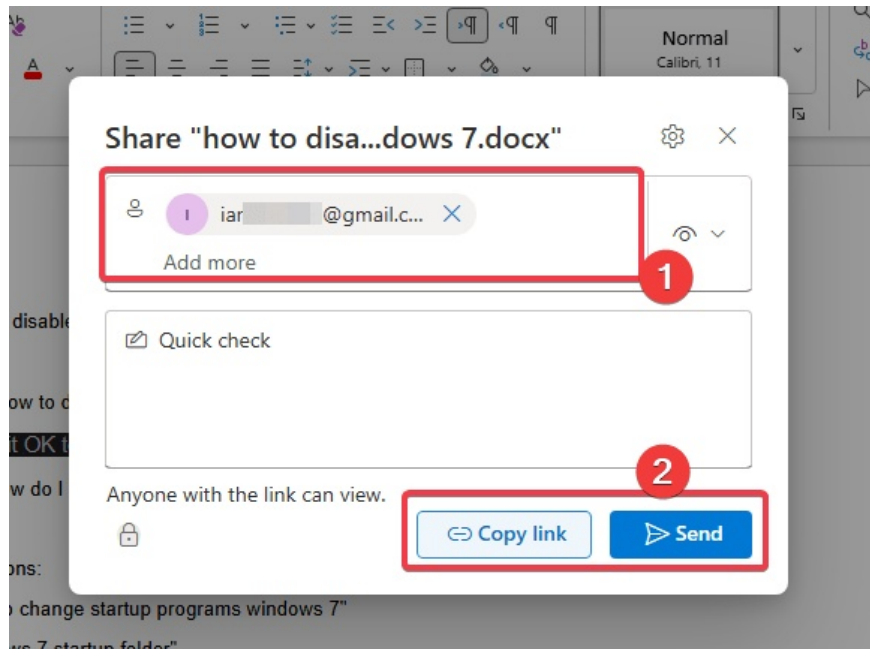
Normal
Calibri, 11

Share "how to disa...dows 7.docx"

I iar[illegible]@gmail.c...
Add more

1

Quick check

Anyone with the link can view.

2

Copy link
Send

disable
ow to c
it OK t
w do I
ons:
o change startup programs windows 7"
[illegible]